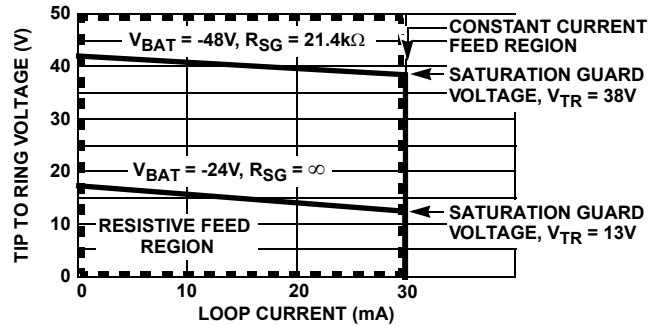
TIP TO RING VOLTAGE (V)

50
40
30
20
10
0

$V_{BAT}$ = -48V, $R_{SG}$ = 21.4k$\Omega$

CONSTANT CURRENT FEED REGION

SATURATION GUARD VOLTAGE, $V_{TR}$ = 38V

$V_{BAT}$ = -24V, $R_{SG}$ = $\infty$

RESISTIVE FEED REGION

SATURATION GUARD VOLTAGE, $V_{TR}$ = 13V

0
10
20
30

LOOP CURRENT (mA)